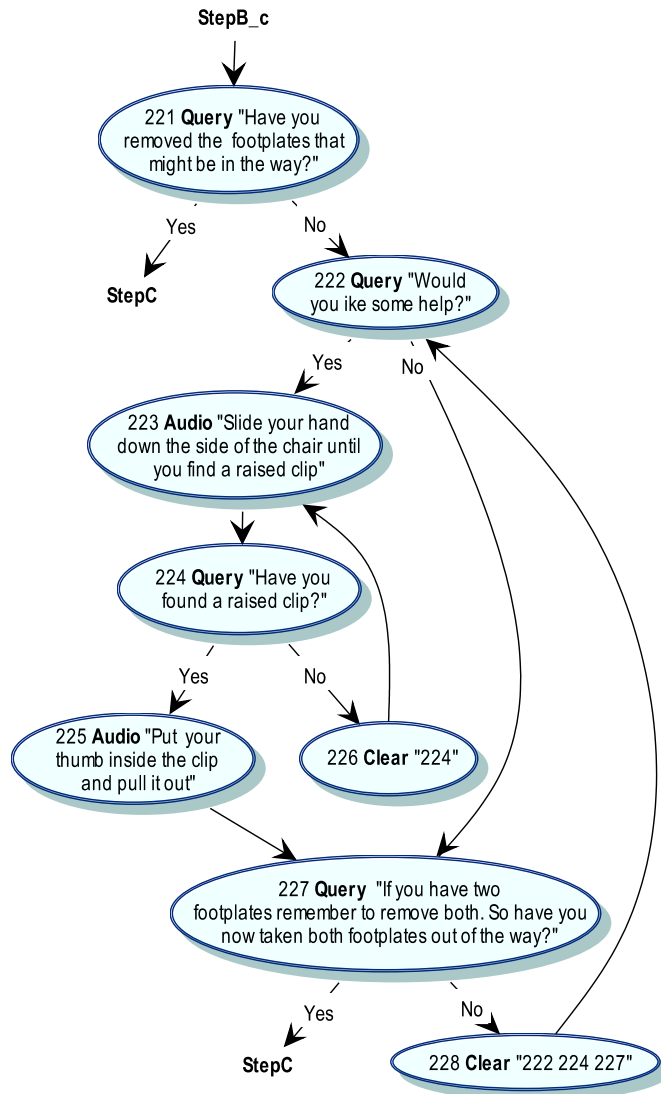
StepB_c

221 **Query** "Have you removed the footplates that might be in the way?"

Yes

StepC

No

222 **Query** "Would you ike some help?"

Yes

No

223 **Audio** "Slide your hand down the side of the chair until you find a raised clip"

224 **Query** "Have you found a raised clip?"

Yes

No

225 **Audio** "Put your thumb inside the clip and pull it out"

226 **Clear** "224"

227 **Query** "If you have two footplates remember to remove both. So have you now taken both footplates out of the way?"

Yes

StepC

No

228 **Clear** "222 224 227"